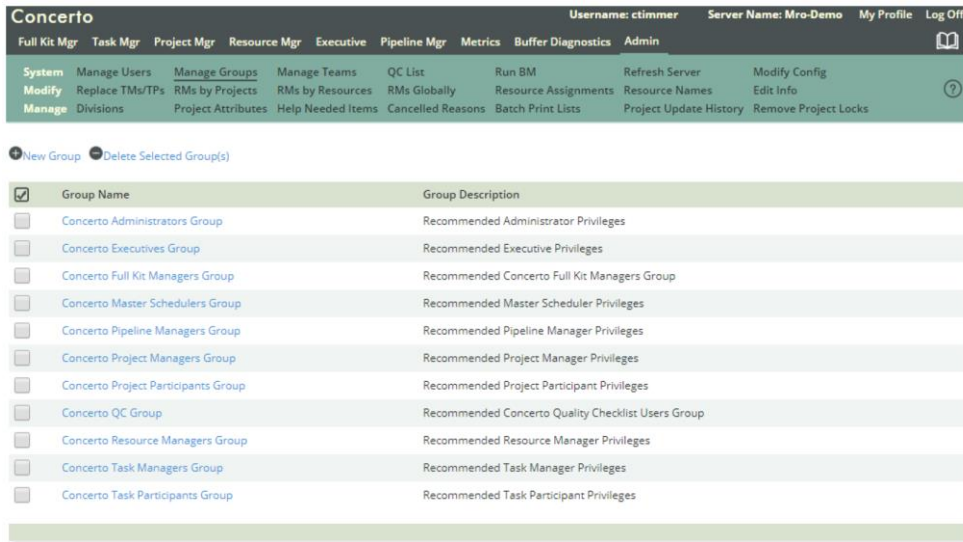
Concerto

Username: ctimmer Server Name: Mro-Demo My Profile Log Off

Full Kit Mgr Task Mgr Project Mgr Resource Mgr Executive Pipeline Mgr Metrics Buffer Diagnostics Admin

System Manage Users Manage Groups Manage Teams QC List Run BM Refresh Server Modify Config
Modify Replace TMs/TPs RMs by Projects RMs by Resources RMs Globally Resource Assignments Resource Names Edit Info
Manage Divisions Project Attributes Help Needed Items Cancelled Reasons Batch Print Lists Project Update History Remove Project Locks

New Group Delete Selected Group(s)

| ☑ | Group Name | Group Description |
|---|---|---|
| | Concerto Administrators Group | Recommended Administrator Privileges |
| | Concerto Executives Group | Recommended Executive Privileges |
| | Concerto Full Kit Managers Group | Recommended Concerto Full Kit Managers Group |
| | Concerto Master Schedulers Group | Recommended Master Scheduler Privileges |
| | Concerto Pipeline Managers Group | Recommended Pipeline Manager Privileges |
| | Concerto Project Managers Group | Recommended Project Manager Privileges |
| | Concerto Project Participants Group | Recommended Project Participant Privileges |
| | Concerto QC Group | Recommended Concerto Quality Checklist Users Group |
| | Concerto Resource Managers Group | Recommended Resource Manager Privileges |
| | Concerto Task Managers Group | Recommended Task Manager Privileges |
| | Concerto Task Participants Group | Recommended Task Participant Privileges |